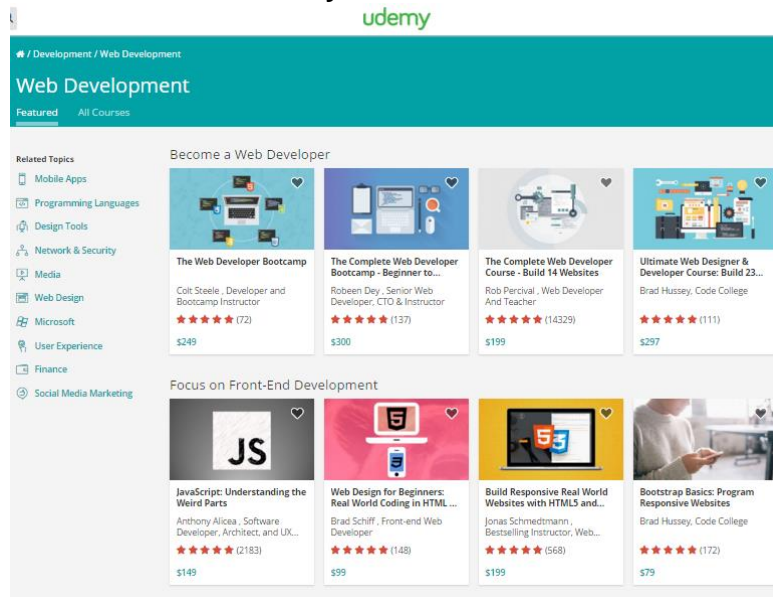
udemy

/ Development / Web Development

Web Development

Featured All Courses

Related Topics
Mobile Apps
Programming Languages
Design Tools
Network & Security
Media
Web Design
Microsoft
User Experience
Finance
Social Media Marketing

Become a Web Developer

The Web Developer Bootcamp
Colt Steele , Developer and Bootcamp Instructor
★★★★★ (72)
$249

The Complete Web Developer Bootcamp - Beginner to...
Robeen Dey , Senior Web Developer, CTO & Instructor
★★★★★ (137)
$300

The Complete Web Developer Course - Build 14 Websites
Rob Percival , Web Developer And Teacher
★★★★★ (14329)
$199

Ultimate Web Designer & Developer Course: Build 23...
Brad Hussey, Code College
★★★★★ (111)
$297

Focus on Front-End Development

JS

JavaScript: Understanding the Weird Parts
Anthony Alicea , Software Developer, Architect, and UX...
★★★★★ (2183)
$149

Web Design for Beginners: Real World Coding in HTML ...
Brad Schiff , Front-end Web Developer
★★★★★ (148)
$99

Build Responsive Real World Websites with HTML5 and...
Jonas Schmedtmann , Bestselling Instructor, Web...
★★★★★ (568)
$199

Bootstrap Basics: Program Responsive Websites
Brad Hussey, Code College
★★★★★ (172)
$79